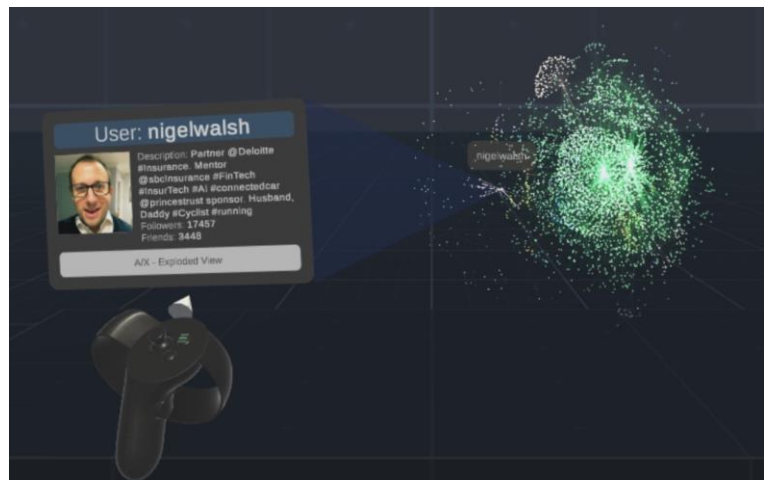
User: nigelwalsh

Description: Partner @Deloitte #Insurance. Mentor @sbcinsurance #FinTech #InsurTech #AI #connectedcar @princestrust sponsor. Husband, Daddy #Cyclist #running
Followers: 17457
Friends: 3448

A/X - Exploded View

nigelwalsh